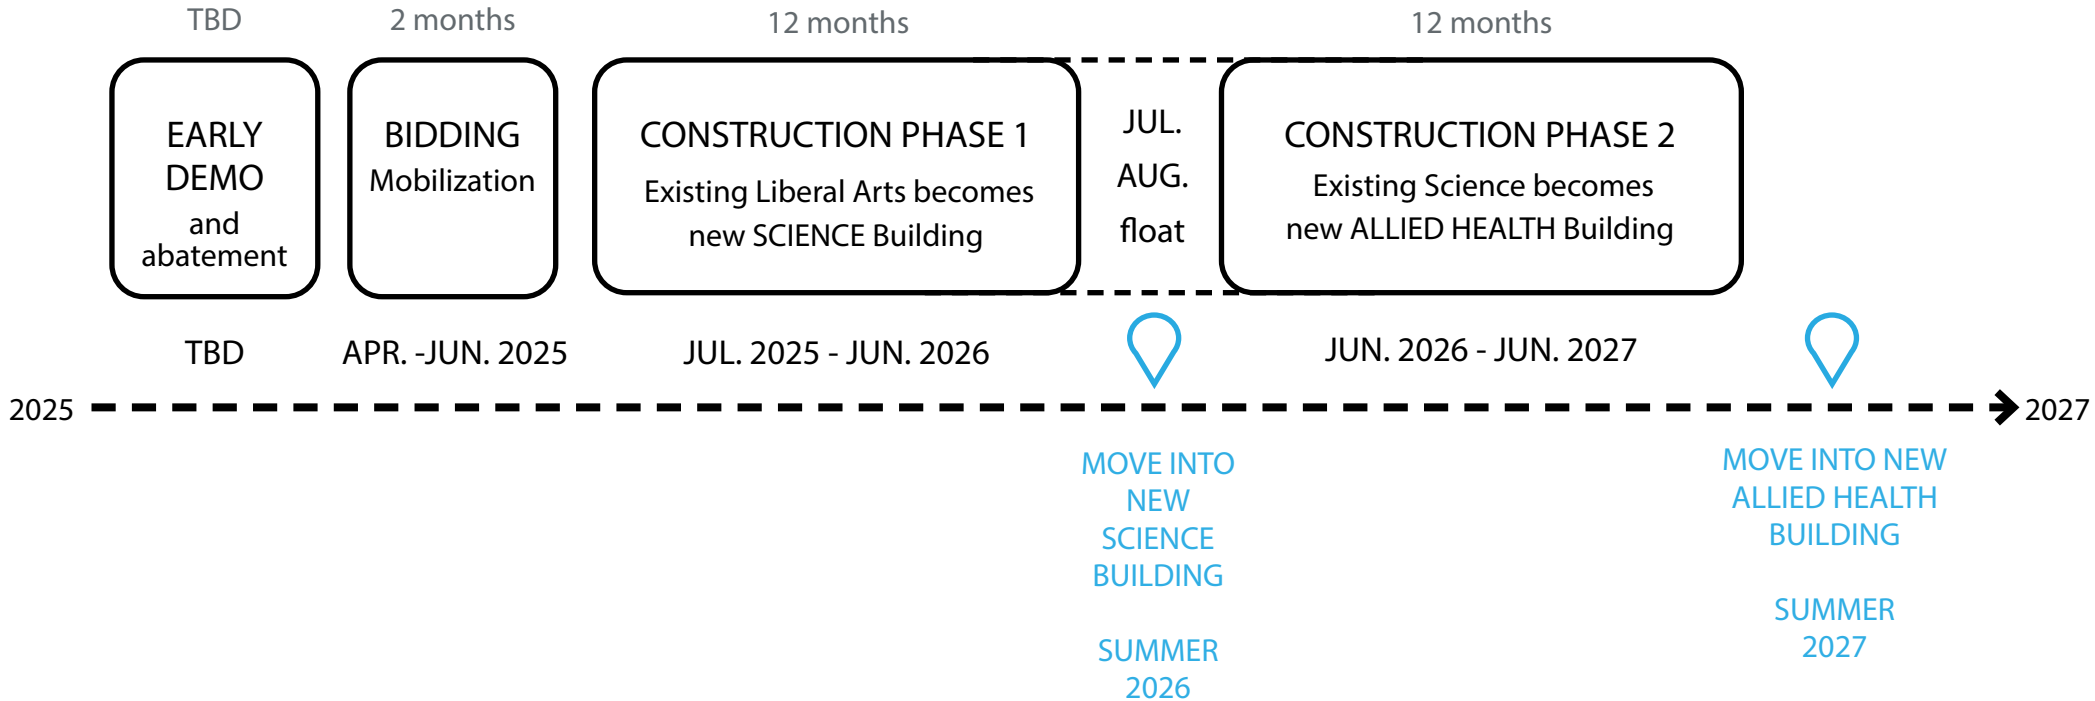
TBD

EARLY DEMO and abatement

TBD

2 months

BIDDING
Mobilization

APR. -JUN. 2025

12 months

CONSTRUCTION PHASE 1
Existing Liberal Arts becomes new SCIENCE Building

JUL. 2025 - JUN. 2026

JUL.
AUG.
float

12 months

CONSTRUCTION PHASE 2
Existing Science becomes new ALLIED HEALTH Building

JUN. 2026 - JUN. 2027

2025

2027

MOVE INTO NEW SCIENCE BUILDING

SUMMER 2026

MOVE INTO NEW ALLIED HEALTH BUILDING

SUMMER 2027